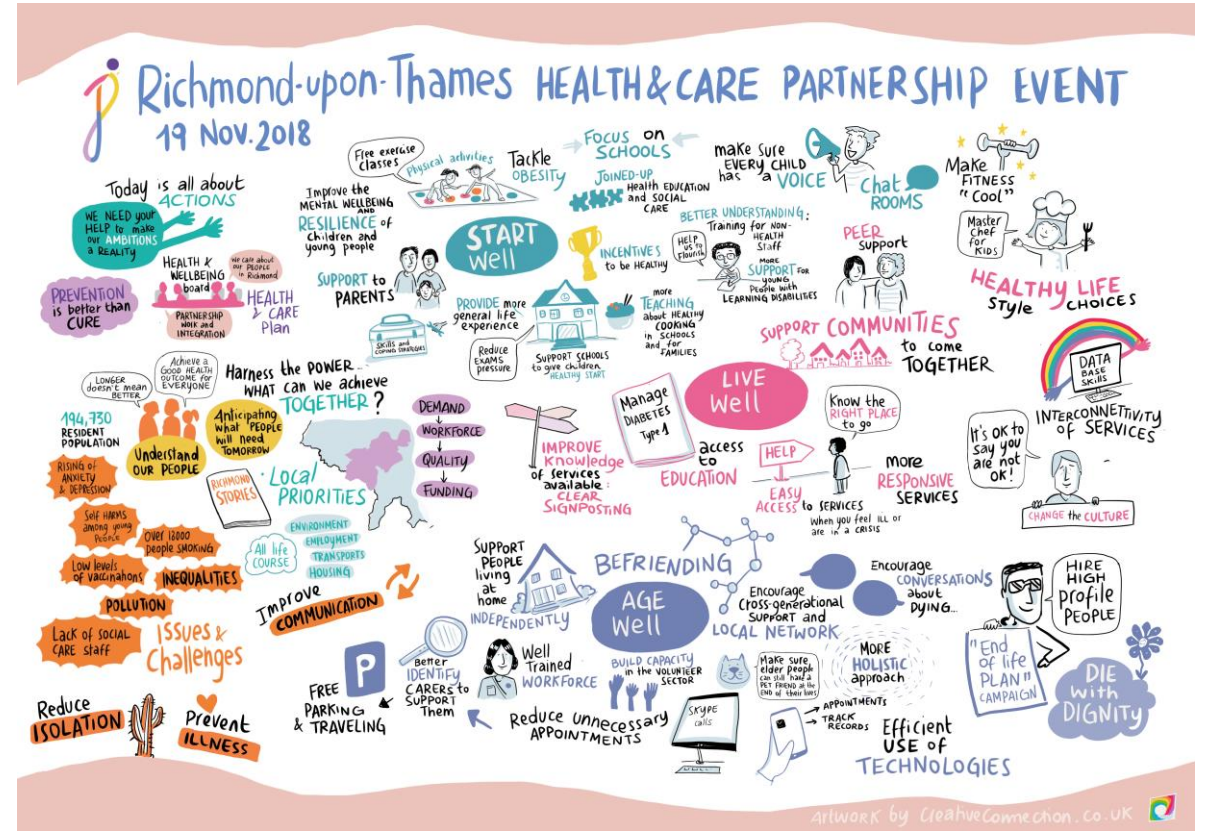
Richmond-upon-Thames HEALTH & CARE PARTNERSHIP EVENT

19 NOV. 2018

Today is all about ACTIONS

WE NEED YOUR HELP to make our AMBITIONS a REALITY

PREVENTION is better than CURE

HEALTH & WELLBEING board

We care about our PEOPLE in Richmond

PARTNERSHIP work and INTEGRATION

HEALTH & CARE Plan

Free exercise classes

Physical activities

Tackle OBESITY

Improve the MENTAL WELLBEING and RESILIENCE of children and young people

SUPPORT to PARENTS

START Well

FOCUS on SCHOOLS

JOINED-UP Health education and SOCIAL CARE

INCENTIVES to be healthy

Help us to flourish

BETTER UNDERSTANDING: Training for non-HEALTH staff

MORE SUPPORT for young people with LEARNING DISABILITIES

SKILLS and COPING STRATEGIES

PROVIDE more general life experience

Reduce EXAMS pressure

SUPPORT SCHOOLS to give children HEALTHY START

more TEACHING about HEALTHY COOKING in SCHOOLS and for FAMILIES

make sure EVERY CHILD has a VOICE

Chat ROOMS

PEER support

Make FITNESS "cool"

Master chef for KIDS

HEALTHY LIFE style CHOICES

SUPPORT COMMUNITIES to come TOGETHER

LONGER doesn't mean BETTER

Achieve a GOOD HEALTH OUTCOME for EVERYONE

Harness the POWER WHAT can we achieve TOGETHER?

194,730 RESIDENT POPULATION

Understand OUR PEOPLE

Anticipating what PEOPLE will need TOMORROW

RISING of ANXIETY & DEPRESSION

Self harms among young people

Over 18000 people SMOKING

Low levels of vaccinations

INEQUALITIES

POLLUTION

Lack of social care staff

Issues & Challenges

RICHMOND STORIES

Local PRIORITIES

DEMAND

WORKFORCE

QUALITY

FUNDING

All life COURSE

ENVIRONMENT

EMPLOYMENT

TRANSPORTS

HOUSING

Improve COMMUNICATION

IMPROVE knowledge of services available: CLEAR SIGNPOSTING

Manage DIABETES Type 1

LIVE Well

access to EDUCATION

HELP

EASY ACCESS to SERVICES when you feel ILL or are in a CRISIS

Know the RIGHT PLACE to go

more RESPONSIVE SERVICES

DATA BASE SKILLS

INTERCONNETTIVITY OF SERVICES

It's OK to say you are not ok!

CHANGE the CULTURE

SUPPORT PEOPLE living at home INDEPENDENTLY

BEFRIENDING

AGE Well

Encourage Cross-generational support and LOCAL NETWORK

Encourage CONVERSATIONS about DYING...

HIRE HIGH profile PEOPLE

"End of life PLAN" CAMPAIGN

DIE with DIGNITY

Reduce ISOLATION

Prevent ILLNESS

FREE PARKING & TRAVELING

Better IDENTIFY CARERS to SUPPORT them

Well Trained WORKFORCE

BUILD CAPACITY in the VOLUNTEER SECTOR

Reduce unnecessary APPOINTMENTS

Make sure elder people can still have a PET FRIEND at the END of their lives

MORE HOLISTIC approach

SKYPE calls

APPOINTMENTS

TRACK RECORDS

Efficient USE of TECHNOLOGIES

Artwork by CreativeConnection.co.uk